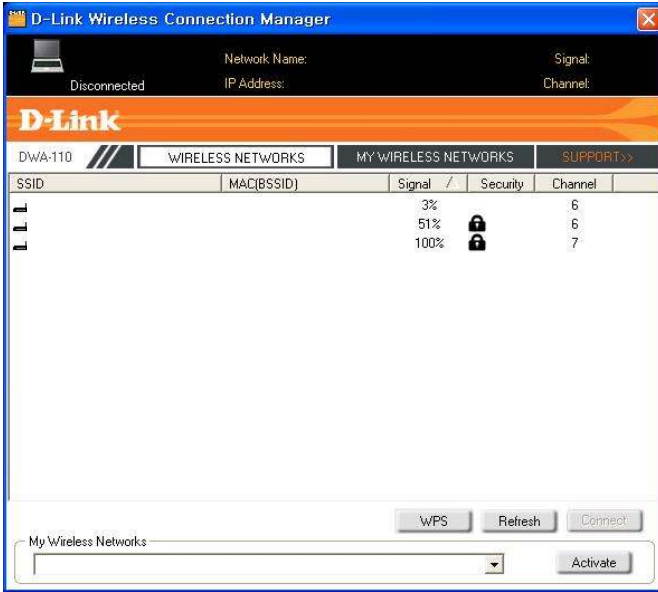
D-Link Wireless Connection Manager

Disconnected
Network Name:
IP Address:
Signal:
Channel:

D-Link

DWA-110
WIRELESS NETWORKS
MY WIRELESS NETWORKS
SUPPORT>>

| SSID | MAC(BSSID) | Signal | Security | Channel |
|---|---|---|---|---|
| | | 3% | | 6 |
| | | 51% | | 6 |
| | | 100% | | 7 |

WPS
Refresh
Connect

My Wireless Networks
Activate